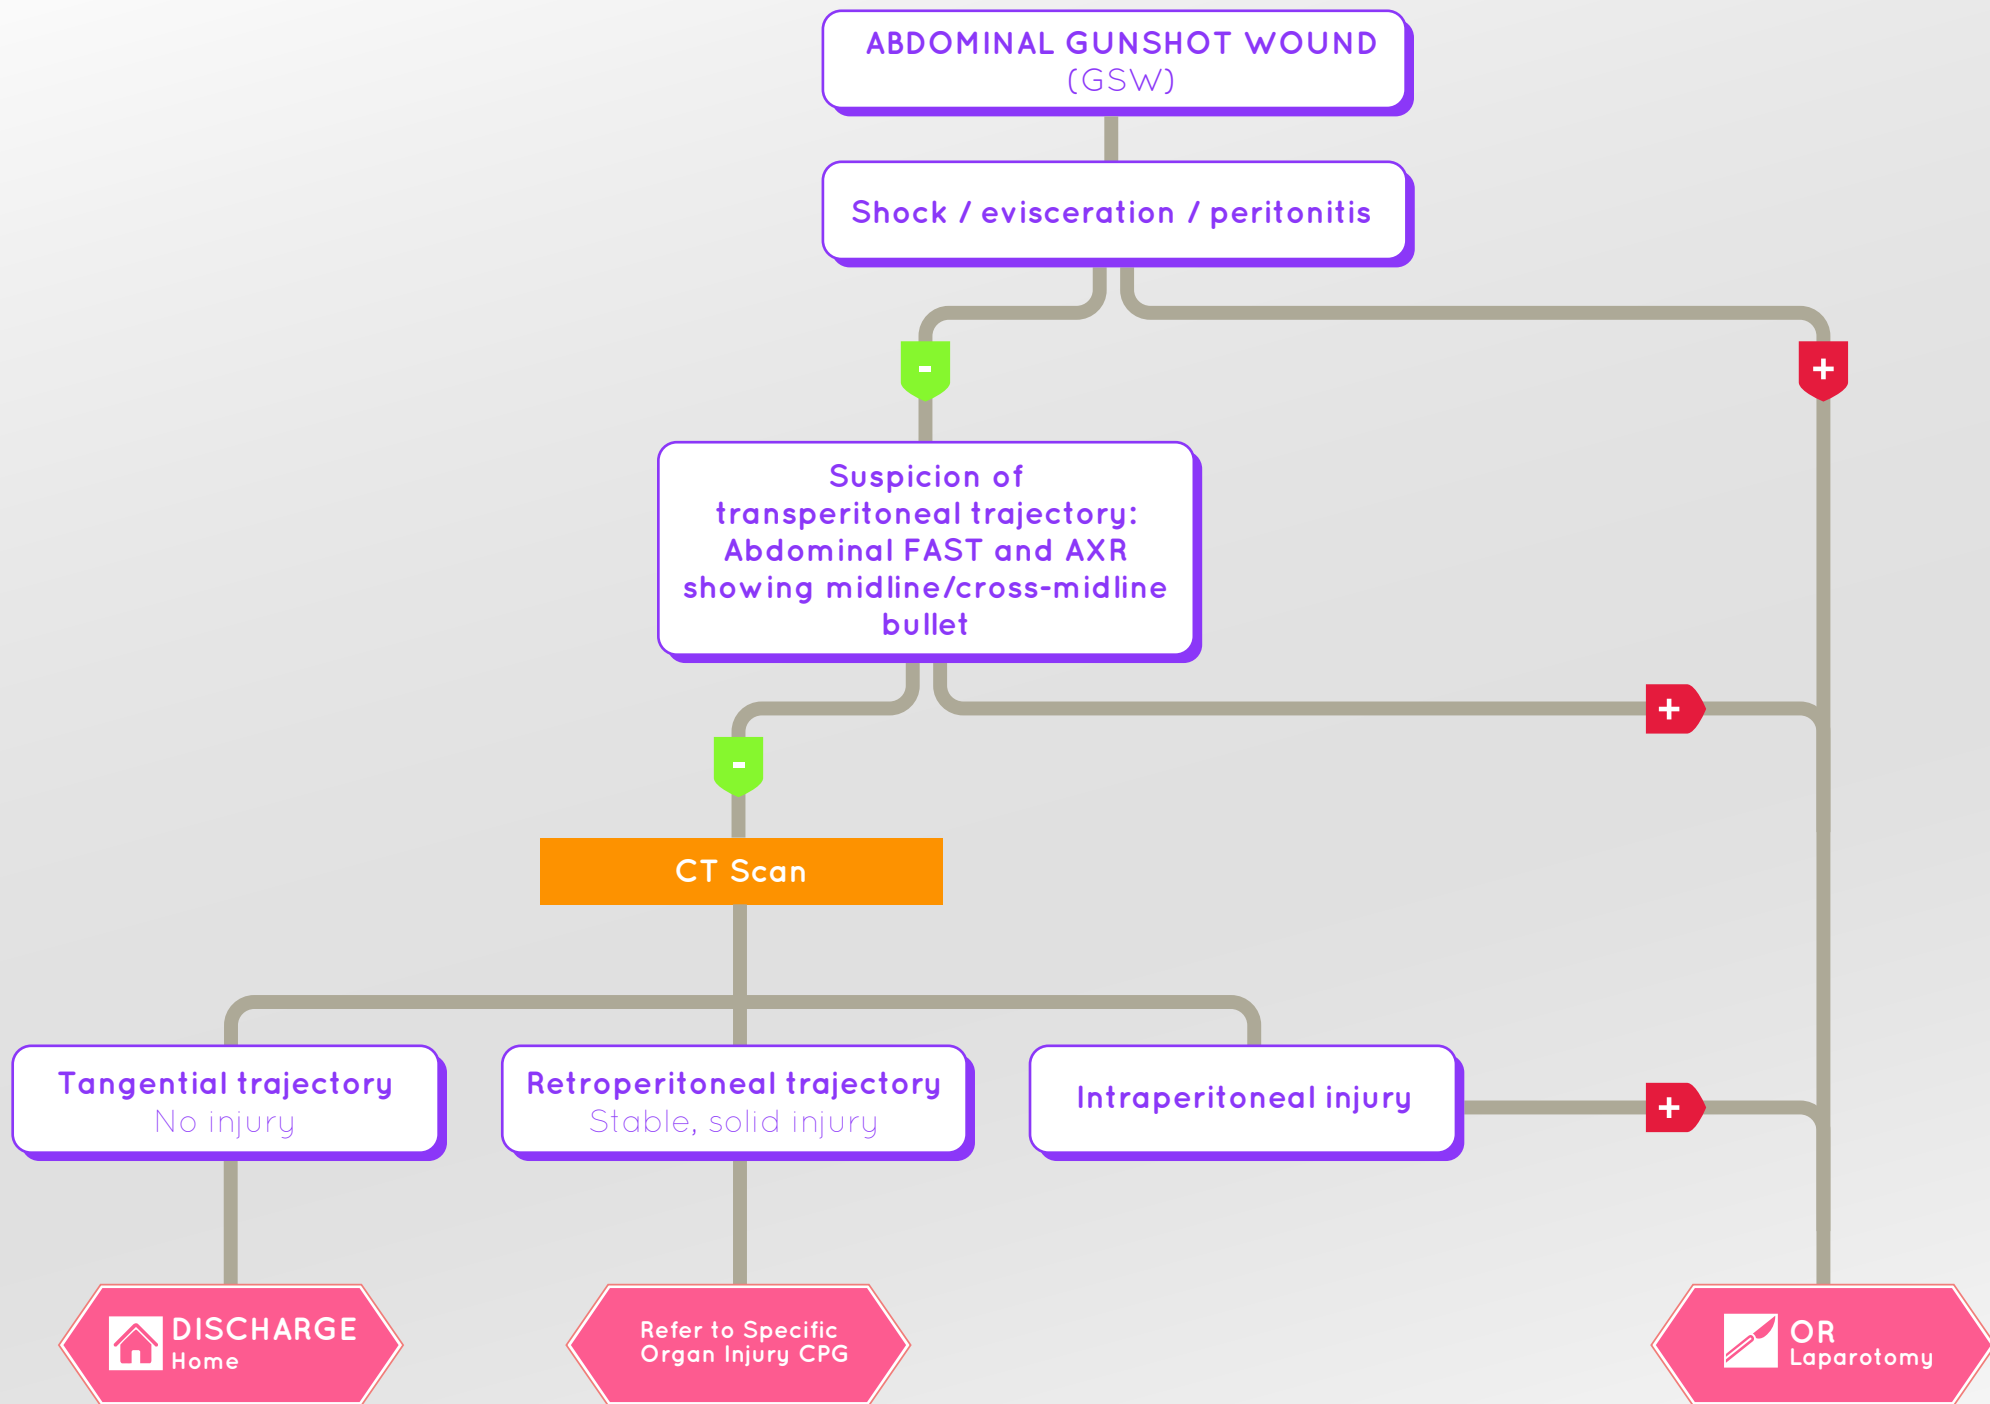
ABDOMINAL GUNSHOT WOUND
(GSW)

Shock / evisceration / peritonitis

-

+

Suspicion of transperitoneal trajectory: Abdominal FAST and AXR showing midline/cross-midline bullet

-

+

CT Scan

Tangential trajectory
No injury

Retroperitoneal trajectory
Stable, solid injury

Intraperitoneal injury

+

DISCHARGE
Home

Refer to Specific Organ Injury CPG

OR
Laparotomy